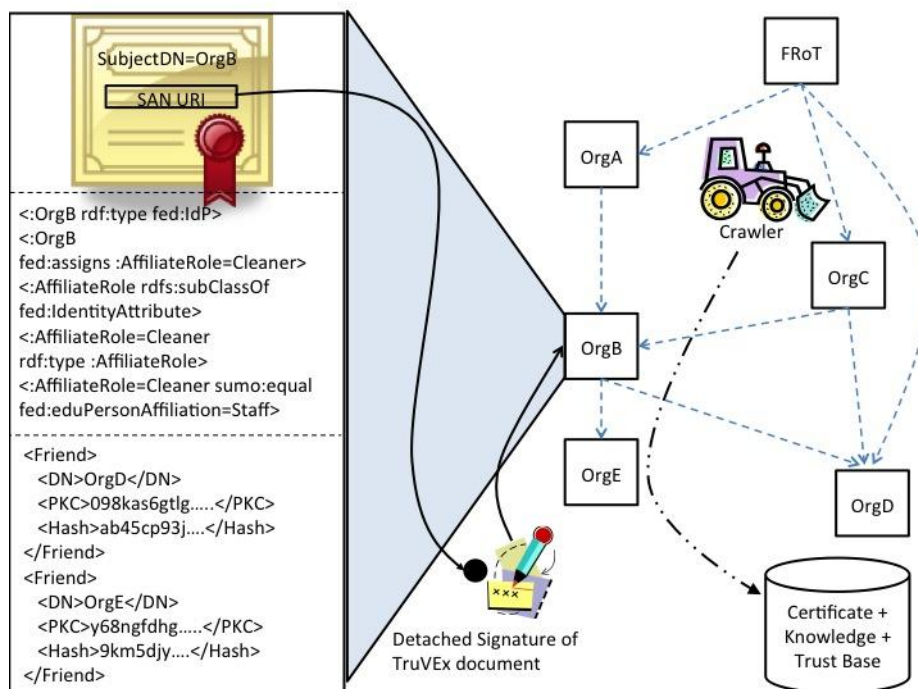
SubjectDN=OrgB

SAN URI

<:OrgB rdf:type fed:IdP>
<:OrgB fed:assigns :AffiliateRole=Cleaner>
<:AffiliateRole rdfs:subClassOf fed:IdentityAttribute>
<:AffiliateRole=Cleaner rdf:type :AffiliateRole>
<:AffiliateRole=Cleaner sumo:equal fed:eduPersonAffiliation=Staff>

<Friend>
<DN>OrgD</DN>
<PKC>098kas6gtlg.....</PKC>
<Hash>ab45cp93j....</Hash>
</Friend>
<Friend>
<DN>OrgE</DN>
<PKC>y68ngfdhg.....</PKC>
<Hash>9km5djy....</Hash>
</Friend>

Detached Signature of TruVEx document

FRoT

OrgA

Crawler

OrgC

OrgB

OrgE

OrgD

Certificate + Knowledge + Trust Base